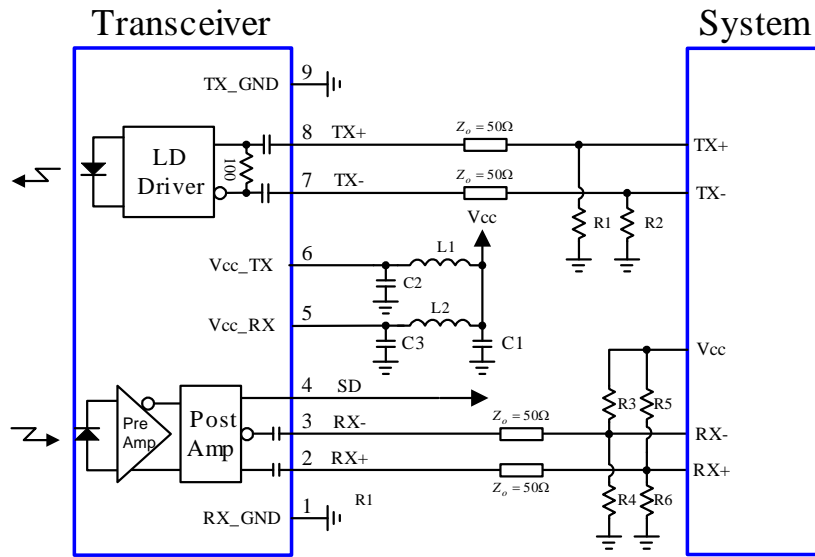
Transceiver

System

9 TX_GND

LD Driver

100

8 TX+

$Z_o = 50\Omega$

TX+

7 TX-

$Z_o = 50\Omega$

TX-

Vcc

R1

R2

6 Vcc_TX

L1

C2

5 Vcc_RX

L2

C3

C1

Vcc

4 SD

Pre Amp

Post Amp

3 RX-

$Z_o = 50\Omega$

R3

R5

RX-

2 RX+

$Z_o = 50\Omega$

RX+

R4

R6

1 RX_GND

R1